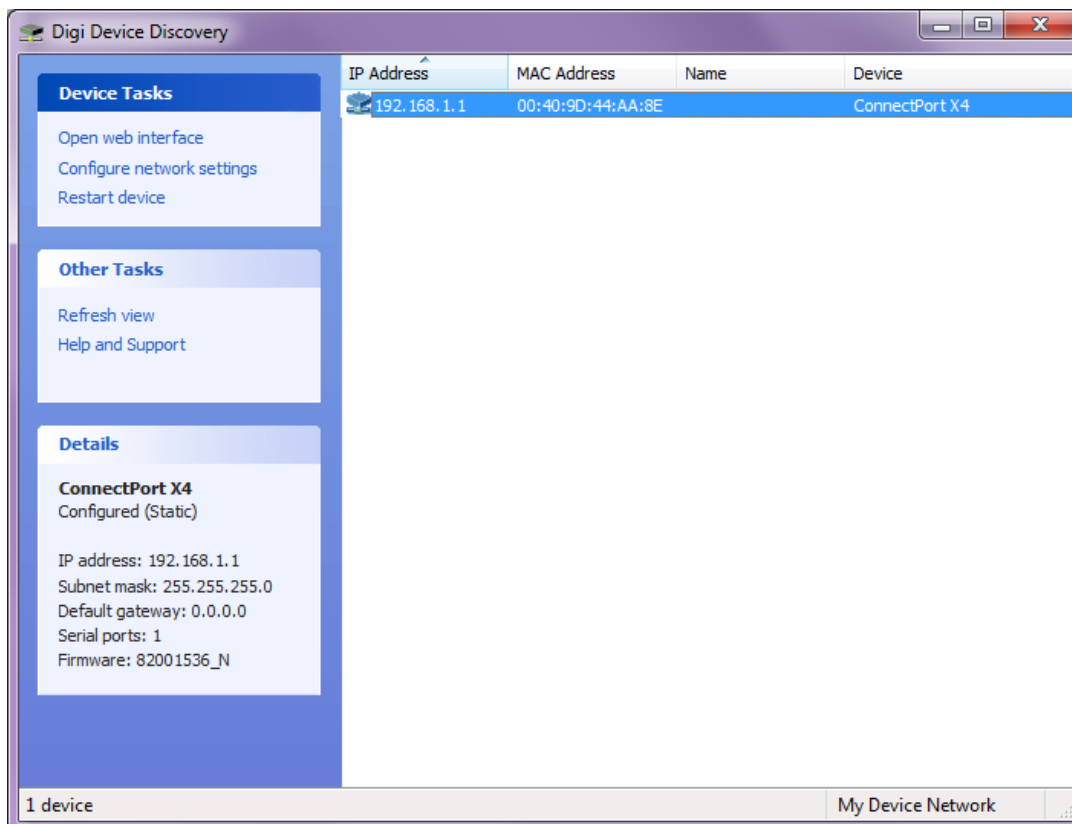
Digi Device Discovery

Device Tasks
Open web interface
Configure network settings
Restart device

Other Tasks
Refresh view
Help and Support

Details
ConnectPort X4
Configured (Static)

IP address: 192.168.1.1
Subnet mask: 255.255.255.0
Default gateway: 0.0.0.0
Serial ports: 1
Firmware: 82001536_N

| IP Address | MAC Address | Name | Device |
|---|---|---|---|
| 192.168.1.1 | 00:40:9D:44:AA:8E | | ConnectPort X4 |

1 device
My Device Network